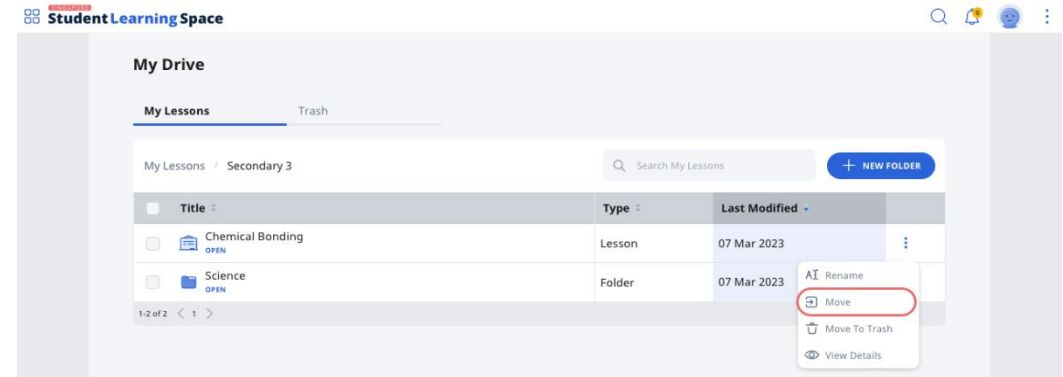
SINGAPORE Student Learning Space

6

My Drive

My Lessons Trash

My Lessons / Secondary 3

Search My Lessons

+ NEW FOLDER

| Title | Type | Last Modified |  |
|---|---|---|---|
| Chemical Bonding OPEN | Lesson | 07 Mar 2023 | ⋮ |
| Science OPEN | Folder | 07 Mar 2023 |  |

1-2 of 2 < 1 >

Rename
Move
Move To Trash
View Details